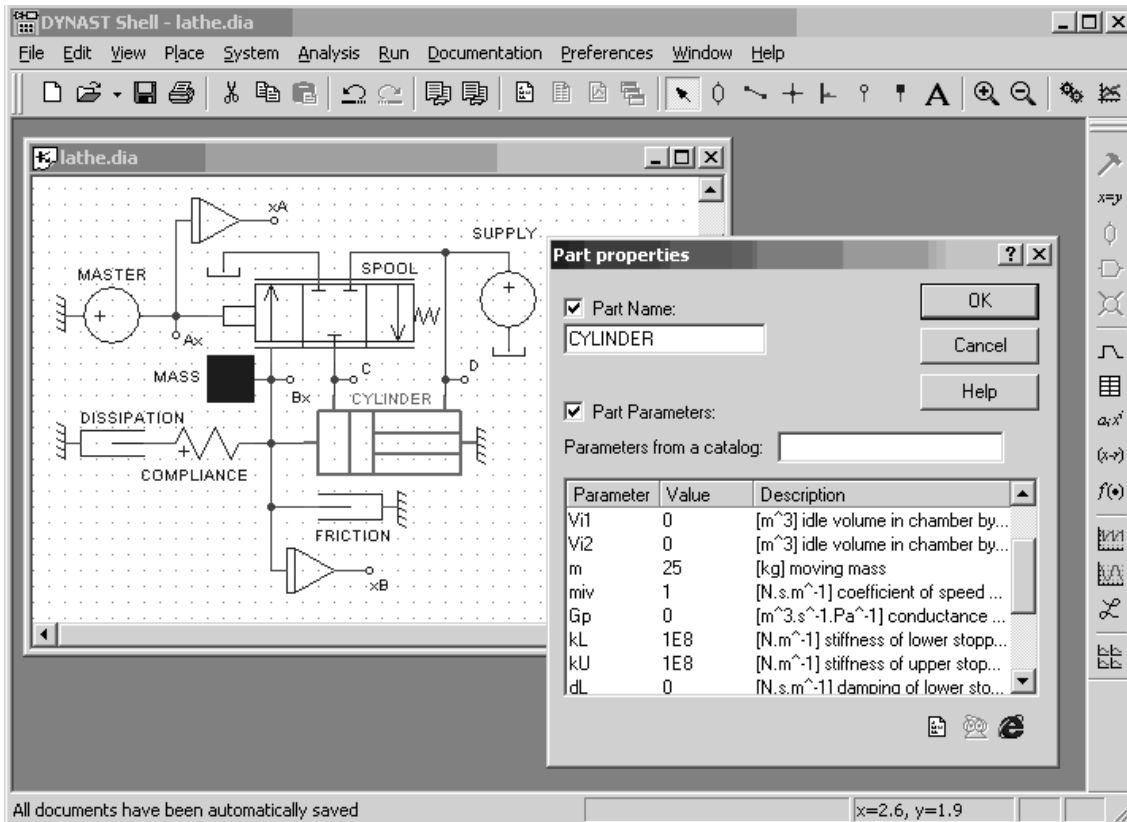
DYNAST Shell - lathe.dia

File Edit View Place System Analysis Run Documentation Preferences Window Help

lathe.dia

xA

SUPPLY

SPOOL

MASTER

Ax

MASS

C

D

Bx

CYLINDER

DISSIPATION

COMPLIANCE

FRICTION

xB

Part properties

Part Name:

CYLINDER

OK

Cancel

Help

Part Parameters:

Parameters from a catalog:

| Parameter | Value | Description |
|---|---|---|
| Vi1 | 0 | [m^3] idle volume in chamber by... |
| Vi2 | 0 | [m^3] idle volume in chamber by... |
| m | 25 | [kg] moving mass |
| miv | 1 | [N.s.m^-1] coefficient of speed ... |
| Gp | 0 | [m^3.s^-1.Pa^-1] conductance ... |
| kL | 1E8 | [N.m^-1] stiffness of lower stopp... |
| kU | 1E8 | [N.m^-1] stiffness of upper stop... |
| dL | 0 | [N.s.m^-1] damping of lower sto... |

x=y

All documents have been automatically saved

x=2.6, y=1.9